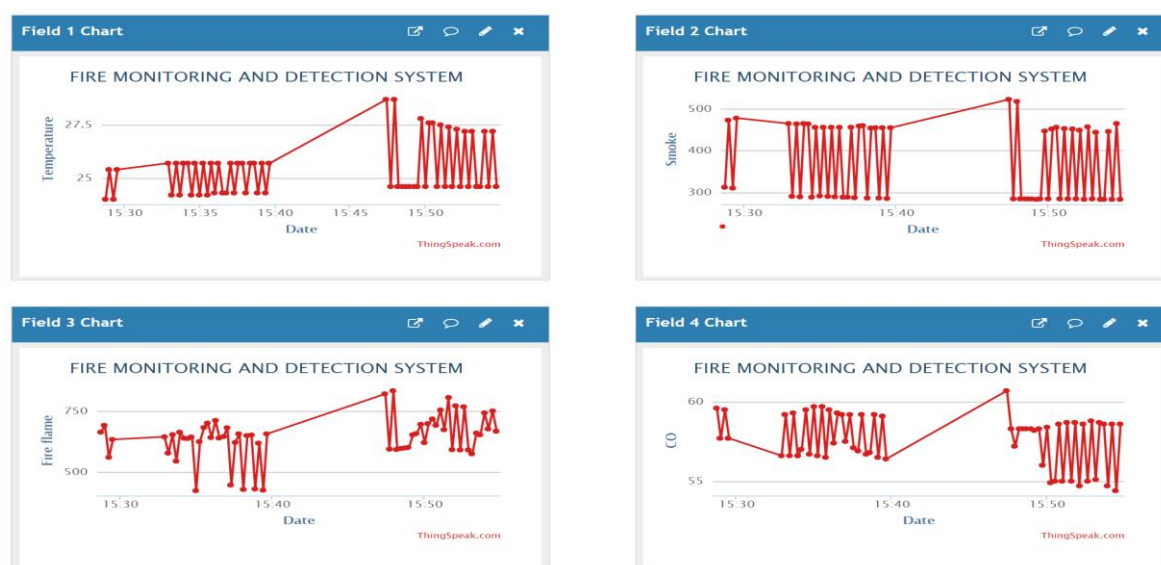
Field 1 Chart

FIRE MONITORING AND DETECTION SYSTEM

Temperature

27.5

25

15:30 15:35 15:40 15:45 15:50

Date

ThingSpeak.com

Field 2 Chart

FIRE MONITORING AND DETECTION SYSTEM

Smoke

500

400

300

15:30 15:40 15:50

Date

ThingSpeak.com

Field 3 Chart

FIRE MONITORING AND DETECTION SYSTEM

Fire flame

750

500

15:30 15:40 15:50

Date

ThingSpeak.com

Field 4 Chart

FIRE MONITORING AND DETECTION SYSTEM

CO

60

55

15:30 15:40 15:50

Date

ThingSpeak.com